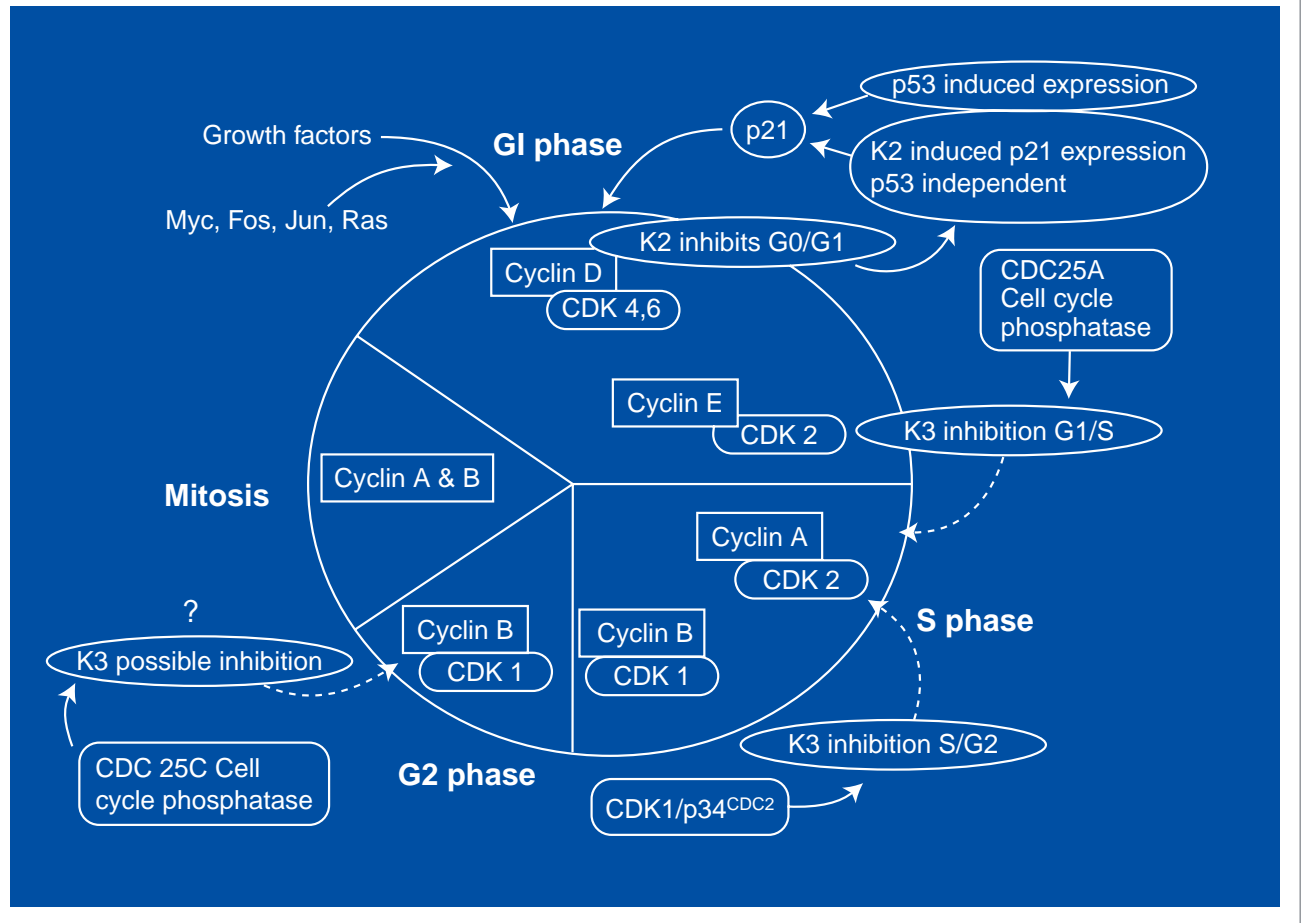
p53 induced expression

Growth factors

GI phase

p21

K2 induced p21 expression p53 independent

Myc, Fos, Jun, Ras

K2 inhibits G0/G1

Cyclin D

CDK 4,6

CDC25A Cell cycle phosphatase

Cyclin E

CDK 2

K3 inhibition G1/S

Cyclin A & B

Mitosis

Cyclin A

CDK 2

?

Cyclin B

CDK 1

Cyclin B

CDK 1

S phase

K3 possible inhibition

K3 inhibition S/G2

CDC 25C Cell cycle phosphatase

G2 phase

CDK1/p34$^{CDC2}$